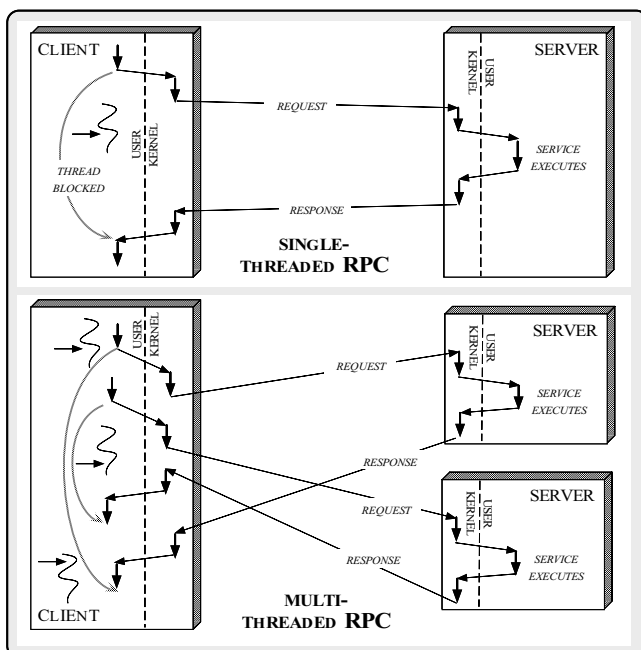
CLIENT

THREAD BLOCKED

USER
KERNEL

REQUEST

SERVER

USER
KERNEL

SERVICE EXECUTES

RESPONSE

SINGLE-THREADED RPC

USER
KERNEL

REQUEST

SERVER

USER
KERNEL

SERVICE EXECUTES

RESPONSE

REQUEST

SERVER

USER
KERNEL

SERVICE EXECUTES

RESPONSE

CLIENT

MULTI-THREADED RPC